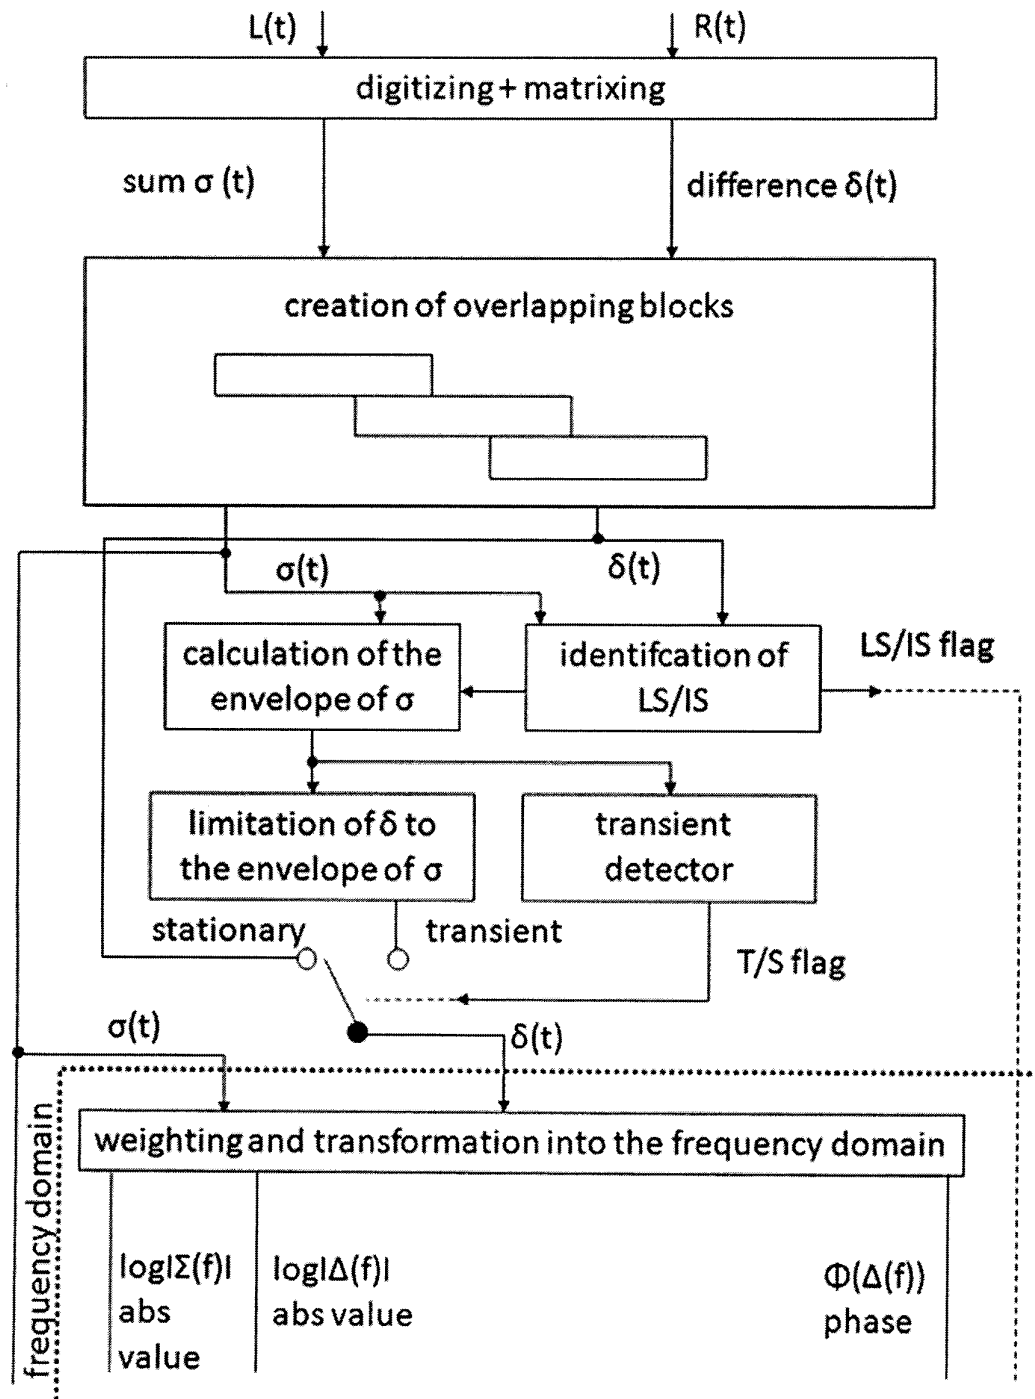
L(t)
R(t)
digitizing + matrixing
sum σ (t)
difference δ(t)
creation of overlapping blocks
σ(t)
δ(t)
calculation of the envelope of σ
identifcation of LS/IS
LS/IS flag
limitation of δ to the envelope of σ
transient detector
stationary
transient
T/S flag
σ(t)
δ(t)
frequency domain
weighting and transformation into the frequency domain
log|Σ(f)| abs value
log|Δ(f)| abs value
Φ(Δ(f)) phase